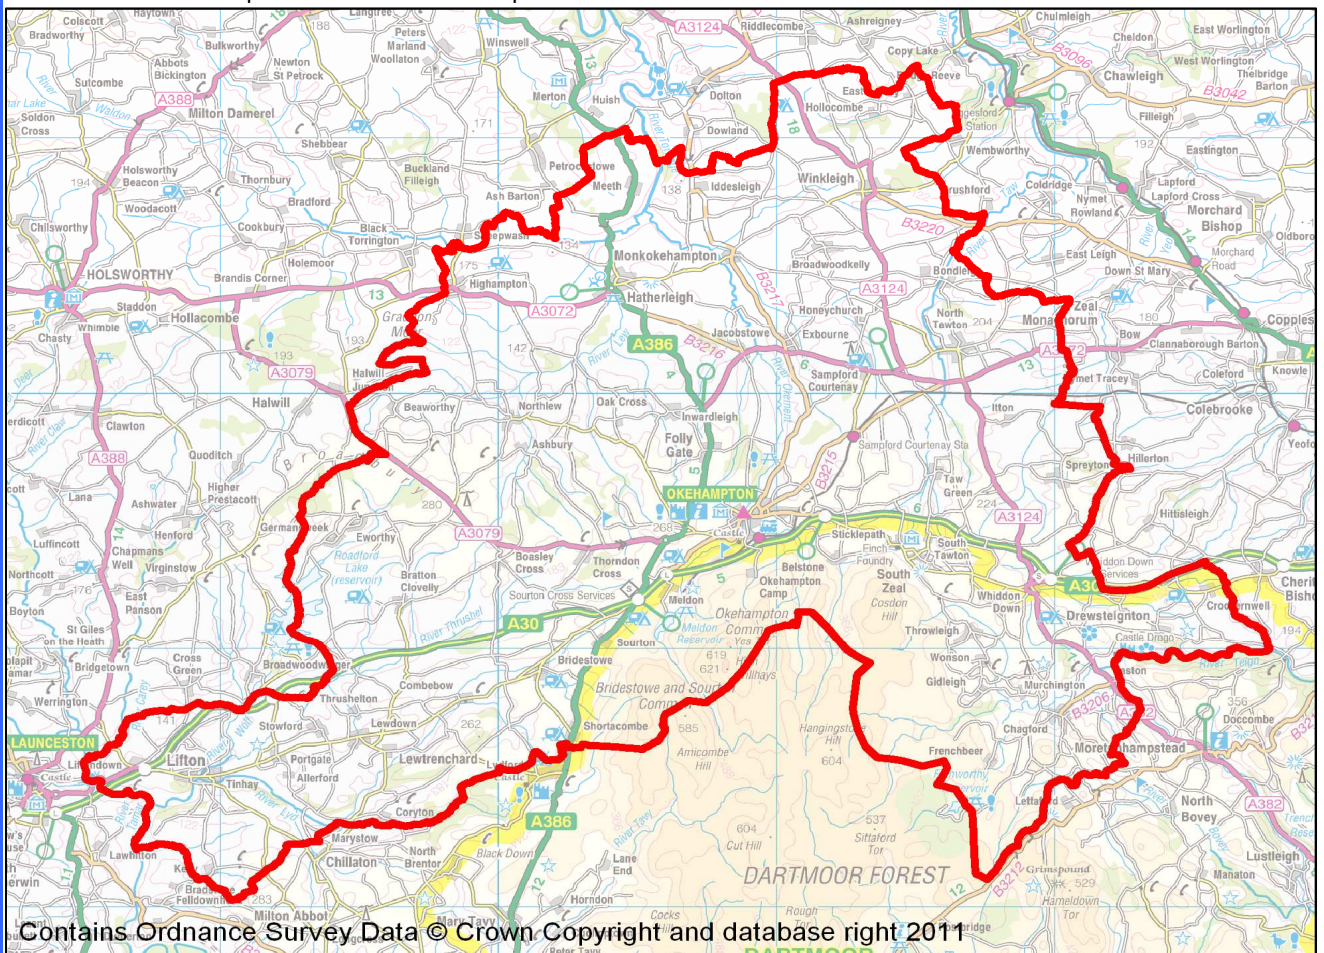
Colscott
Bradworthy
Haytown
Langtree
Peters Marland
Woolleigh
Winswell
Riddlecombe
Ashreigney
Chulmleigh
Cheldon
East Worlington
West Worlington
Thelbridge Barton
Chawleigh
Bulkworthy
Newton St Petrock
Abbots Bickington
Sutcombe
Soldon Cross
Milton Damerel
Merton
Huish
Dolton
Dowland
Copy Lake
Reeve
Eastacott
Hollocombe
Eggesford Station
Wembworthy
Eastington
Lapford
Lapford Cross
Morchard Bishop
Morchard Road
Nymet Rowland
Coldridge
Shebbear
Buckland Filleigh
Thornbury
Holsworthy Beacon
Woodacott
Bradford
Petrockstowe
Meeth
Iddesleigh
Winkleigh
Brushford
Ash Barton
Chilsworthy
Cookbury
Black Torrington
Sheepwash
Monkokehampton
Broadwoodkelly
Bondleigh
East Leigh
Down St Mary
Oldborough
HOLSWORTHY
Brandis Corner
Holemoor
Highampton
Hatherleigh
Honeychurch
North Tawton
Zeal Monachorum
Bow
Clannaborough Barton
Copplestone
Staddon
Whimble
Hollacombe
Chasty
Halwill Junction
Jacobstowe
Exbourne
Sampford Courtenay
Nymet Tracey
Coleford
Knowle
Halwill
Beaworthy
Northlew
Oak Cross
Inwardleigh
Itton
Colebrooke
Clawton
Ashbury
Folly Gate
Sampford Courtenay Sta
Hillerton
Spreyton
Yeoford
Quoditch
Higher Prestacott
Ashwater
OKEHAMPTON
Taw Green
Hittisleigh
Henford
Germansweek
Eworthy
Roadford Lake (reservoir)
Bratton Clovelly
Boasley Cross
Thorndon Cross
Sticklepath
Finch Foundry
South Tawton
South Zeal
Cosdon Hill
Belstone
Okehampton Camp
Whiddon Down
Whiddon Down Services
Drewsteignton
Crockernwell
Cheriton Bishop
Luffincott
Chapmans Well
Virginstow
Northcott
Boyton
East Panson
St Giles on the Heath
Sourton Cross Services
Sourton
Meldon
Meldon Reservoir
Okehampton Common
Throwleigh
Castle Drogo
River Teign
Cross Green
Bridgetown
Broadwoodwidger
Bridestowe
Bridestowe and Sourton Common
Wonson
Gidleigh
Murchington
Chagford
Doccombe
Moretonhampstead
Werrington
Thrushelton
Combebow
Lewdown
Stowford
Shortacombe
Hangingstone Hill
Frenchbeer
LAUNCESTON
Lifton
Liftondown
Portgate
Allerford
Lewtrenchard
Lydford
Amicombe Hill
Tinhay
Coryton
Fernworthy Reservoir
North Bovey
Marystow
Chillaton
North Brentor
Black Down
Cut Hill
Sittaford Tor
Lawhitton
Lane End
DARTMOOR FOREST
Grimspound
Hameldown Tor
Lustleigh
Manaton
Bradstone
Felldownhead
Milton Abbot
Mary Tavy
Hornden
Cocks Hill
Rough Tor
A3124
A388
A3072
A386
A3079
A30
B3216
B3217
B3220
B3215
B3096
B3042
B3212
B3206
A382
A3124
13
6
5
12
14
18
188
171
194
193
142
134
175
138
192
204
180
224
280
268
176
141
262
619
621
585
604
537
529
356
194
283
Contains Ordnance Survey Data © Crown Copyright and database right 2011